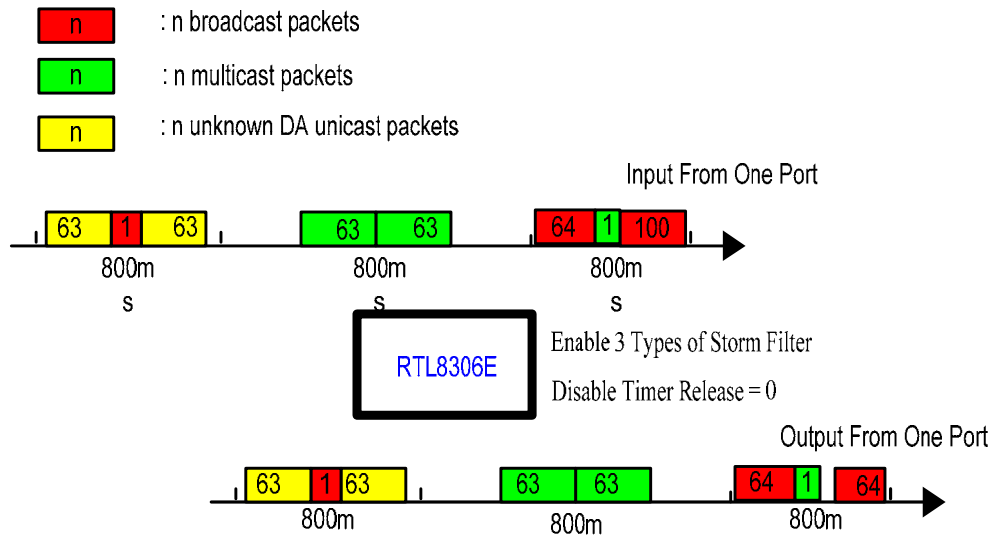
n : n broadcast packets

n : n multicast packets

n : n unknown DA unicast packets

Input From One Port

63 1 63
800m
s

63 63
800m
s

64 1 100
800m
s

RTL8306E

Enable 3 Types of Storm Filter

Disable Timer Release = 0

Output From One Port

63 1 63
800m

63 63
800m

64 1 64
800m